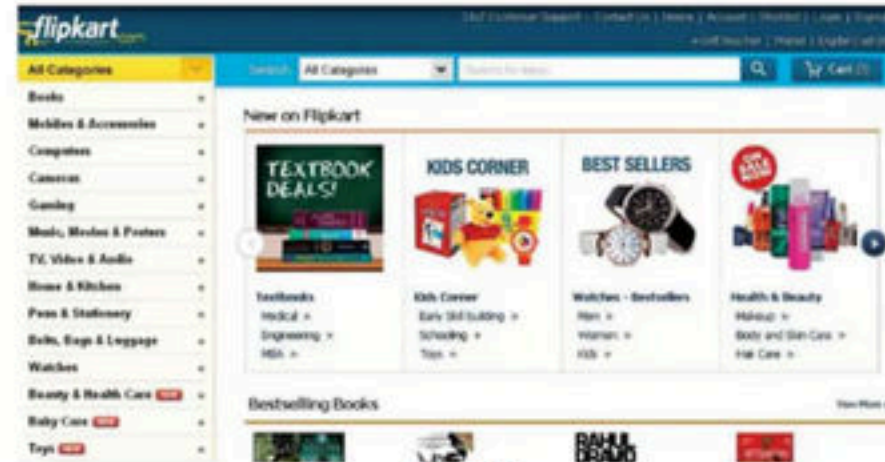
flipkart.com

24x7 Customer Support | Contact Us | Stores | Account | Shortlist | Login | Signup

e-Gift Voucher | Flipkart | English | Cart

All Categories

Books
Mobiles & Accessories
Computers
Cameras
Gaming
Music, Movies & Posters
TV, Video & Audio
Home & Kitchen
Pens & Stationery
Belts, Bags & Luggage
Watches
Beauty & Health Care NEW
Baby Care NEW
Toys NEW

Search All Categories Search for items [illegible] Cart (0)

New on Flipkart

TEXTBOOK DEALS!

KIDS CORNER

BEST SELLERS

Textbooks
Medical »
Engineering »
MBA »

Kids Corner
Early Skill Building »
Schooling »
Toys »

Watches - Bestsellers
Men »
Women »
Kids »

Health & Beauty
Makeup »
Body and Skin Care »
Hair Care »

Bestselling Books

View More

RAHUL DRAVID